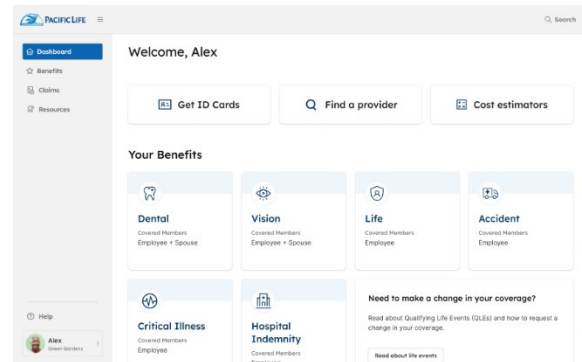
PACIFIC LIFE

Search

Dashboard
Benefits
Claims
Resources

Welcome, Alex

Get ID Cards
Find a provider
Cost estimators

Your Benefits

Dental
Covered Members
Employee + Spouse

Vision
Covered Members
Employee + Spouse

Life
Covered Members
Employee

Accident
Covered Members
Employee

Critical Illness
Covered Members
Employee

Hospital Indemnity
Covered Members

Need to make a change in your coverage?

Read about Qualifying Life Events (QLEs) and how to request a change in your coverage.

Read about life events

Help

Alex
Green Gardens